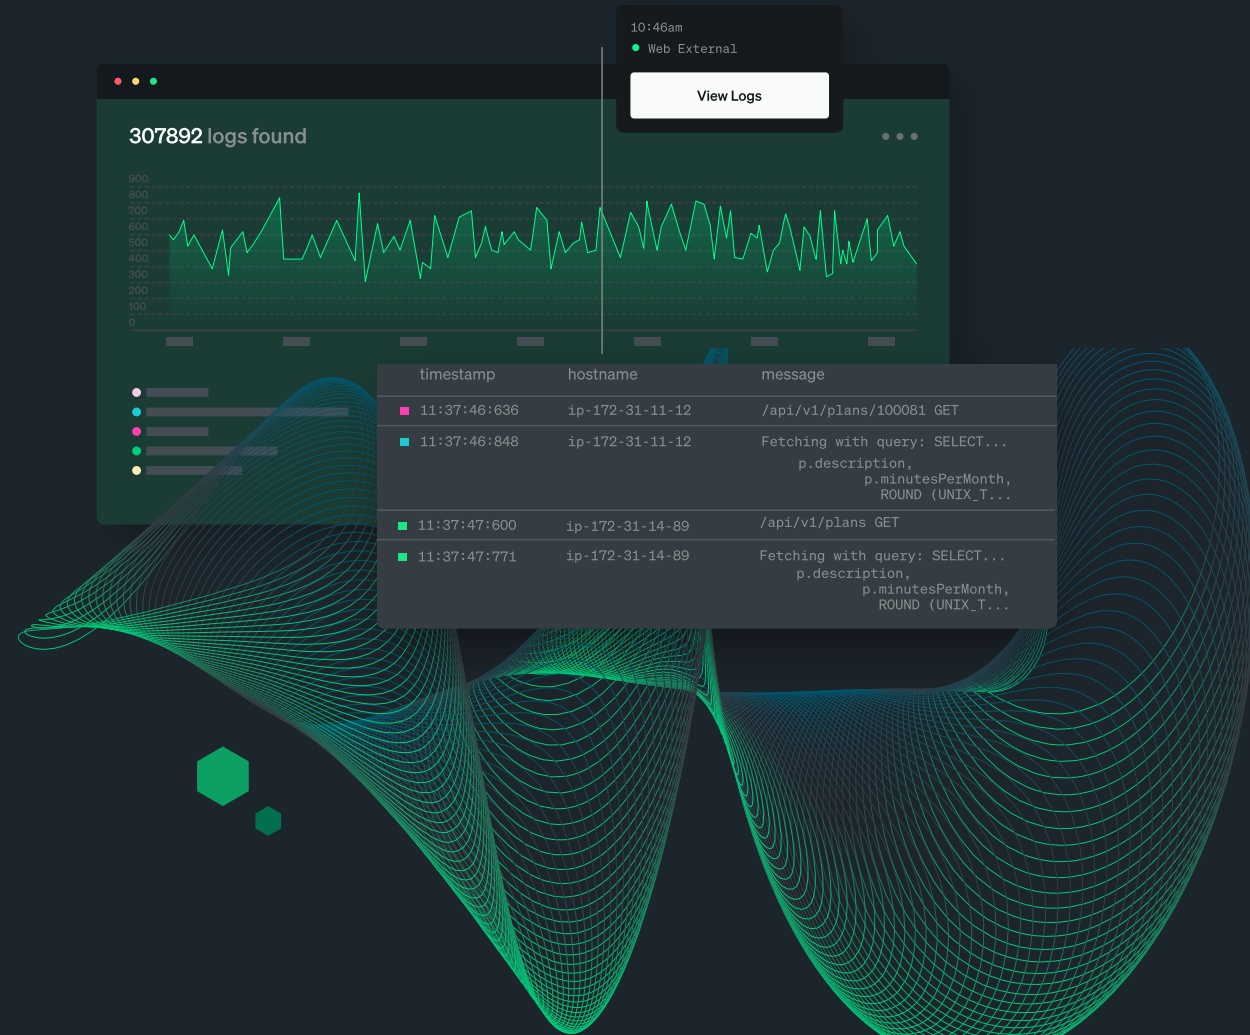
10:46am
Web External
View Logs

307892 logs found

900
800
700
600
500
400
300
200
100
0

| timestamp | hostname | message |
|---|---|---|
| 11:37:46:636 | ip-172-31-11-12 | /api/v1/plans/100081 GET |
| 11:37:46:848 | ip-172-31-11-12 | Fetching with query: SELECT... p.description, p.minutesPerMonth, ROUND (UNIX_T... |
| 11:37:47:600 | ip-172-31-14-89 | /api/v1/plans GET |
| 11:37:47:771 | ip-172-31-14-89 | Fetching with query: SELECT... p.description, p.minutesPerMonth, ROUND (UNIX_T... |